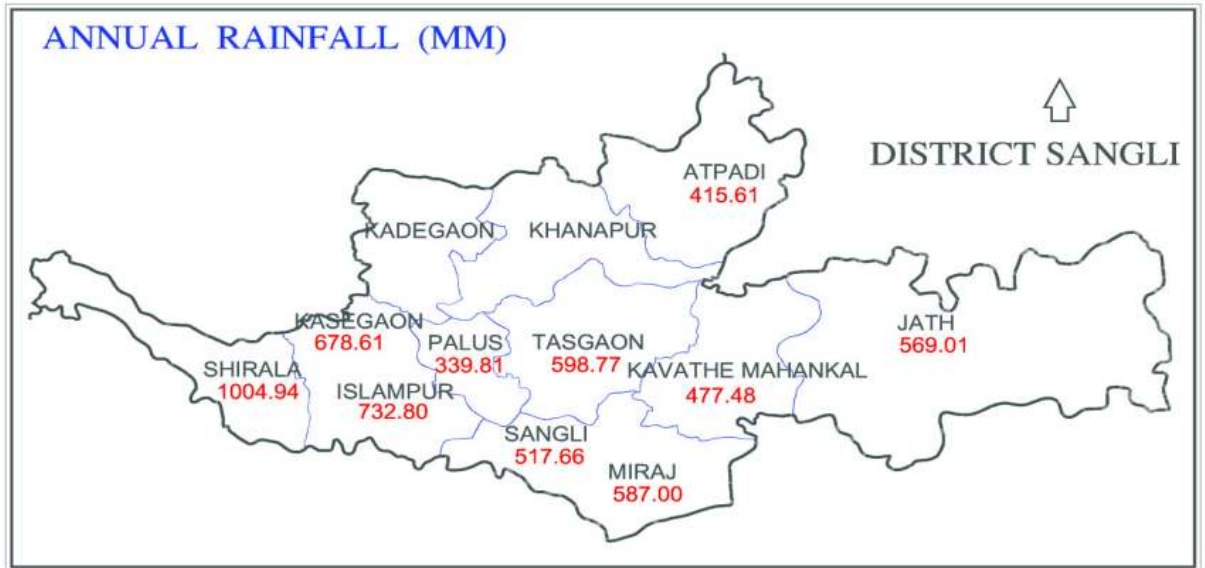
ANNUAL RAINFALL (MM)

DISTRICT SANGLI

ATPADI
415.61

KADEGAON

KHANAPUR

KASEGAON
678.61

PALUS
339.81

TASGAON
598.77

JATH
569.01

SHIRALA
1004.94

ISLAMPUR
732.80

KAVATHE MAHANKAL
477.48

SANGLI
517.66

MIRAJ
587.00